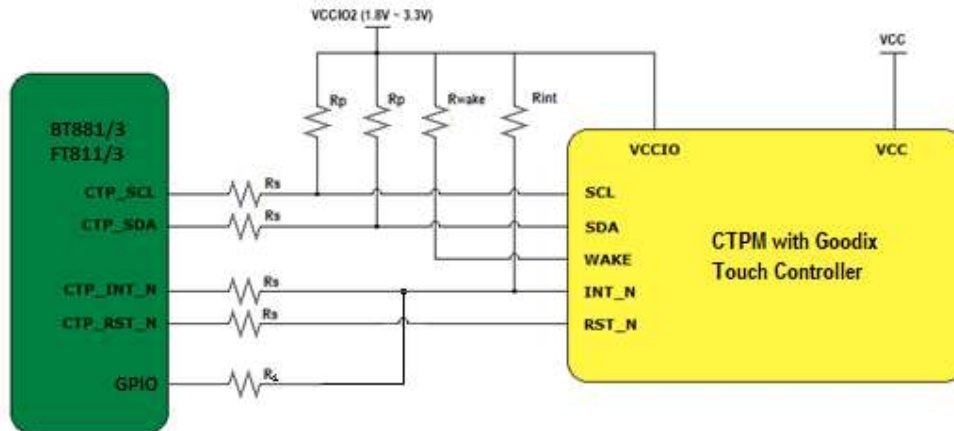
VCCIO2 (1.8V ~ 3.3V)

VCC

Rp

Rp

Rwake

Rint

BT881/3
FT811/3

CTP_SCL

CTP_SDA

CTP_INT_N

CTP_RST_N

GPIO

Rs

Rs

Rs

Rs

$R_s$

VCCIO

VCC

SCL

SDA

WAKE

INT_N

RST_N

CTPM with Goodix Touch Controller